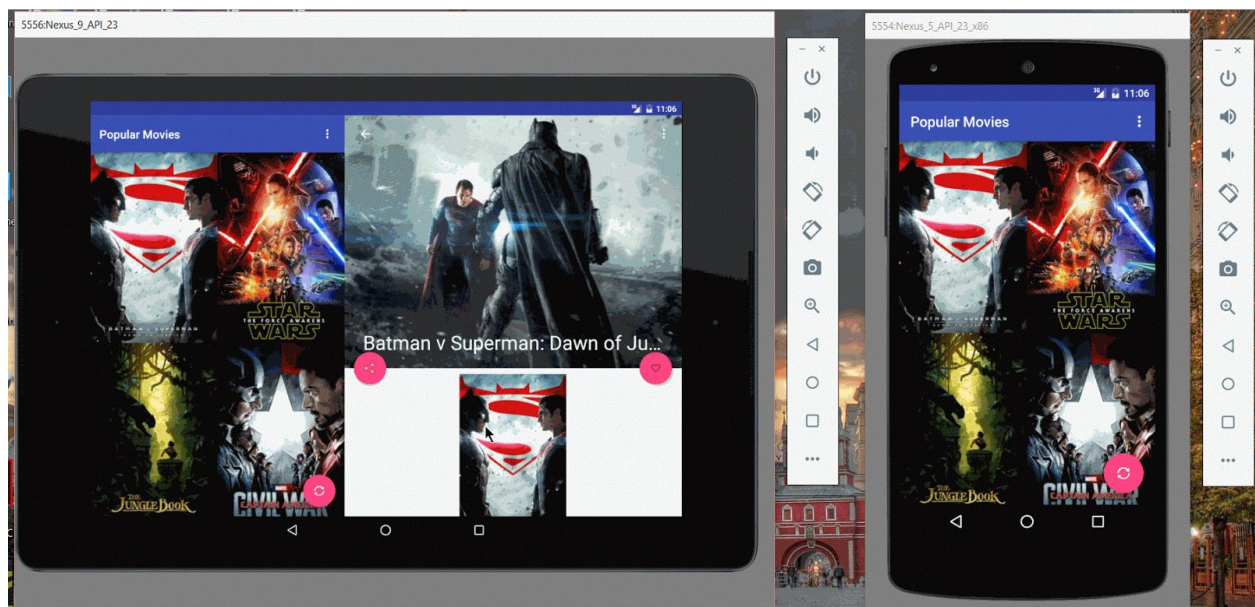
5556:Nexus_9_API_23

11:06

Popular Movies

BATMAN v SUPERMAN

STAR WARS
THE FORCE AWAKENS

THE JUNGLE BOOK

CIVIL WAR
CAPTAIN AMERICA

Batman v Superman: Dawn of Ju...

5554:Nexus_5_API_23_x86

11:06

Popular Movies

BATMAN v SUPERMAN

STAR WARS
THE FORCE AWAKENS

THE JUNGLE BOOK

CIVIL WAR
CAPTAIN AMERICA